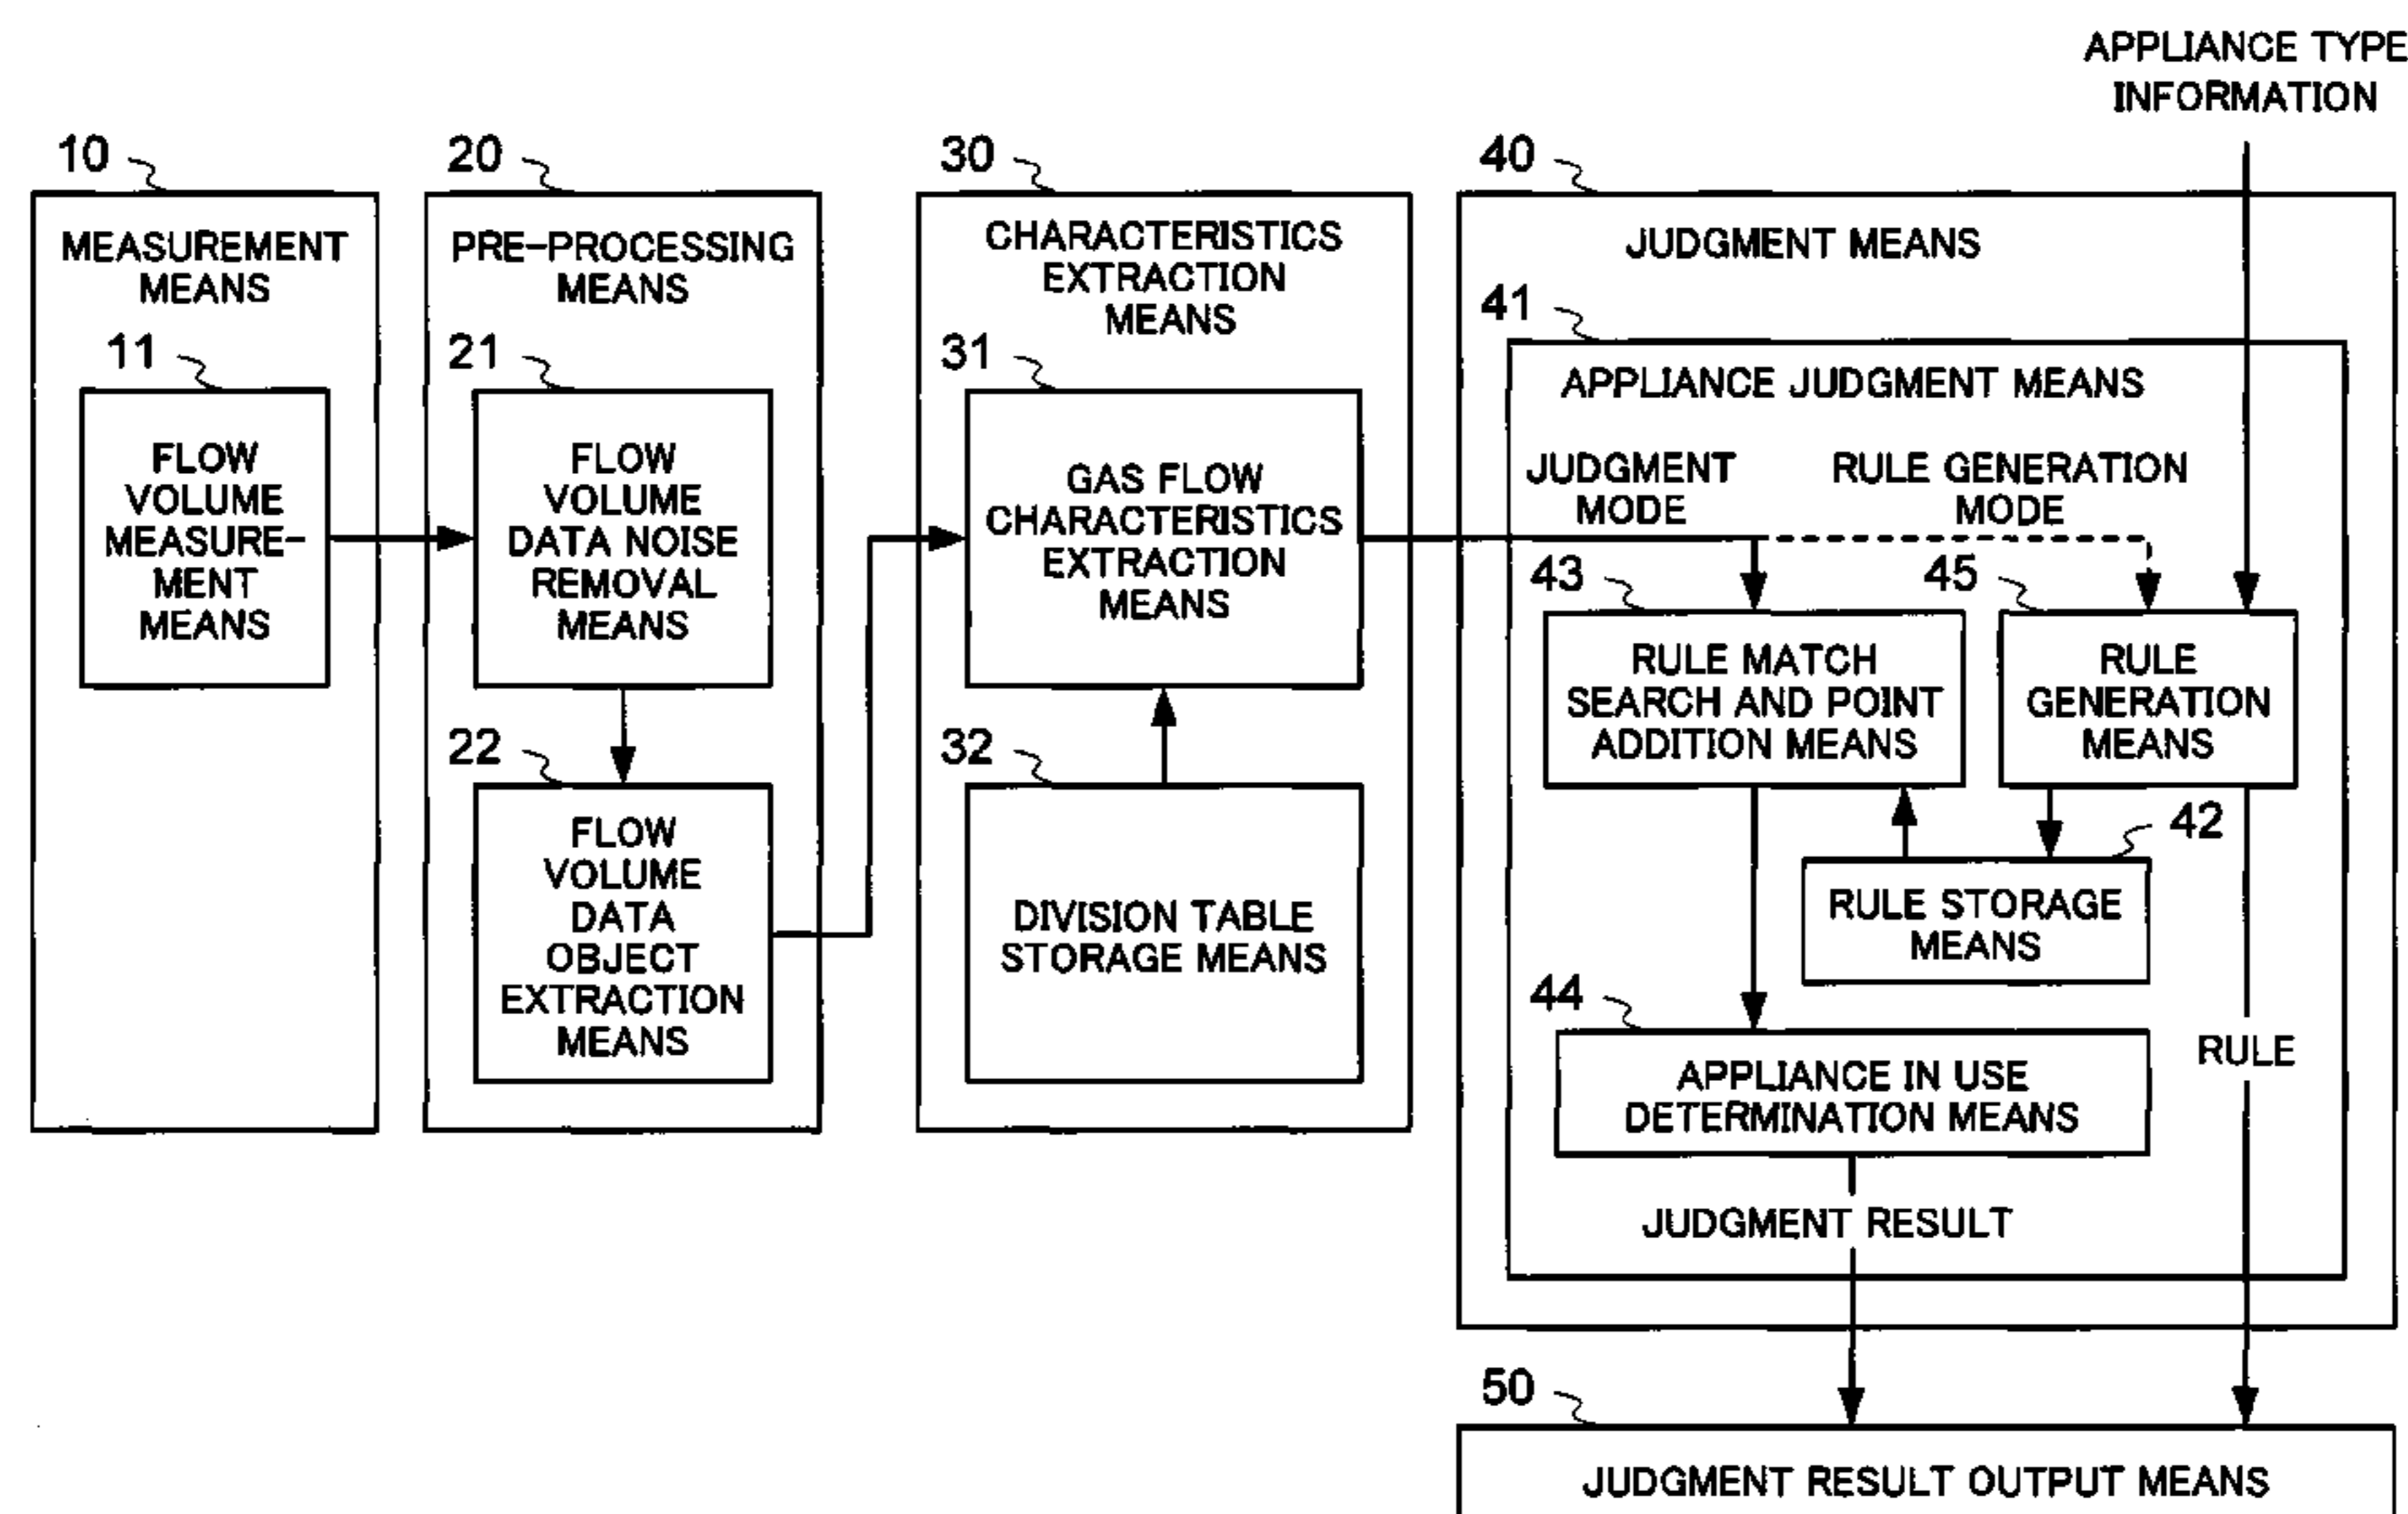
APPLIANCE TYPE INFORMATION

10
MEASUREMENT MEANS
11
FLOW VOLUME MEASUREMENT MEANS

20
PRE-PROCESSING MEANS
21
FLOW VOLUME DATA NOISE REMOVAL MEANS
22
FLOW VOLUME DATA OBJECT EXTRACTION MEANS

30
CHARACTERISTICS EXTRACTION MEANS
31
GAS FLOW CHARACTERISTICS EXTRACTION MEANS
32
DIVISION TABLE STORAGE MEANS

40
JUDGMENT MEANS
41
APPLIANCE JUDGMENT MEANS
JUDGMENT MODE
RULE GENERATION MODE
43
RULE MATCH SEARCH AND POINT ADDITION MEANS
45
RULE GENERATION MEANS
42
RULE STORAGE MEANS
44
APPLIANCE IN USE DETERMINATION MEANS
RULE
JUDGMENT RESULT

50
JUDGMENT RESULT OUTPUT MEANS